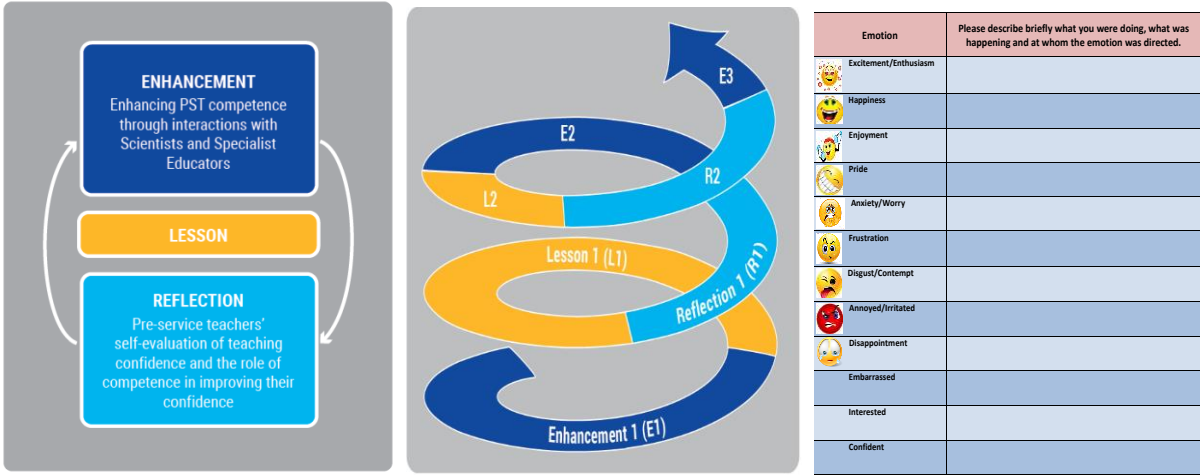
ENHANCEMENT
Enhancing PST competence through interactions with Scientists and Specialist Educators

LESSON

REFLECTION
Pre-service teachers' self-evaluation of teaching confidence and the role of competence in improving their confidence

E3
E2
R2
L2
Lesson 1 (L1)
Reflection 1 (R1)
Enhancement 1 (E1)

| Emotion | Please describe briefly what you were doing, what was happening and at whom the emotion was directed. |
|---|---|
| Excitement/Enthusiasm | |
| Happiness | |
| Enjoyment | |
| Pride | |
| Anxiety/Worry | |
| Frustration | |
| Disgust/Contempt | |
| Annoyed/Irritated | |
| Disappointment | |
| Embarrassed | |
| Interested | |
| Confident | |